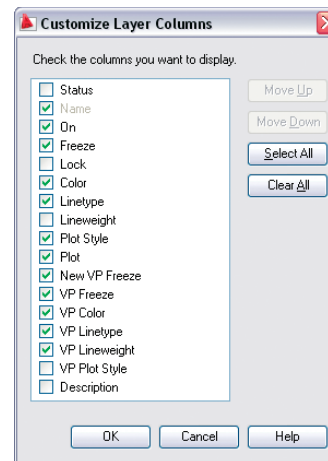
Customize Layer Columns

Check the columns you want to display.

Status
Name
On
Freeze
Lock
Color
Linetype
Lineweight
Plot Style
Plot
New VP Freeze
VP Freeze
VP Color
VP Linetype
VP Lineweight
VP Plot Style
Description

Move Up
Move Down
Select All
Clear All

OK
Cancel
Help